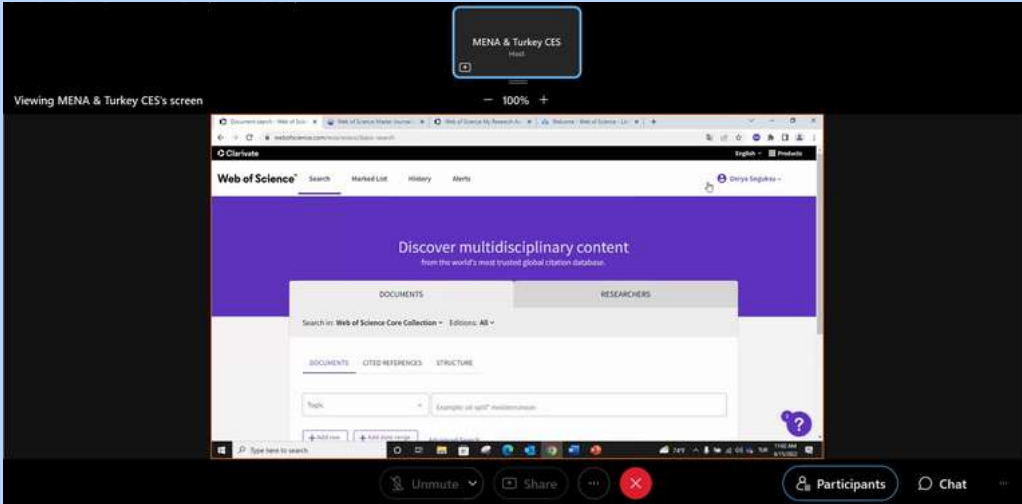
MENA & Turkey CES
Host

Viewing MENA & Turkey CES's screen

— 100% +

Document search - Web of Science
Web of Science Master Journal
Web of Science My Research
Welcome - Web of Science

webofscience.com/wos/woscc/basic-search

Clarivate
English Products

Web of Science Search Marked List History Alerts
Derya Sogukpinar

Discover multidisciplinary content
from the world's most trusted global citation database.

DOCUMENTS
RESEARCHERS

Search in: Web of Science Core Collection Editions: All

DOCUMENTS CITED REFERENCES STRUCTURE

Topic
Example: oil spill* mediterranean

+ Add row + Add date range Advanced Search

Type here to search
74°F

Unmute
Share
Participants
Chat